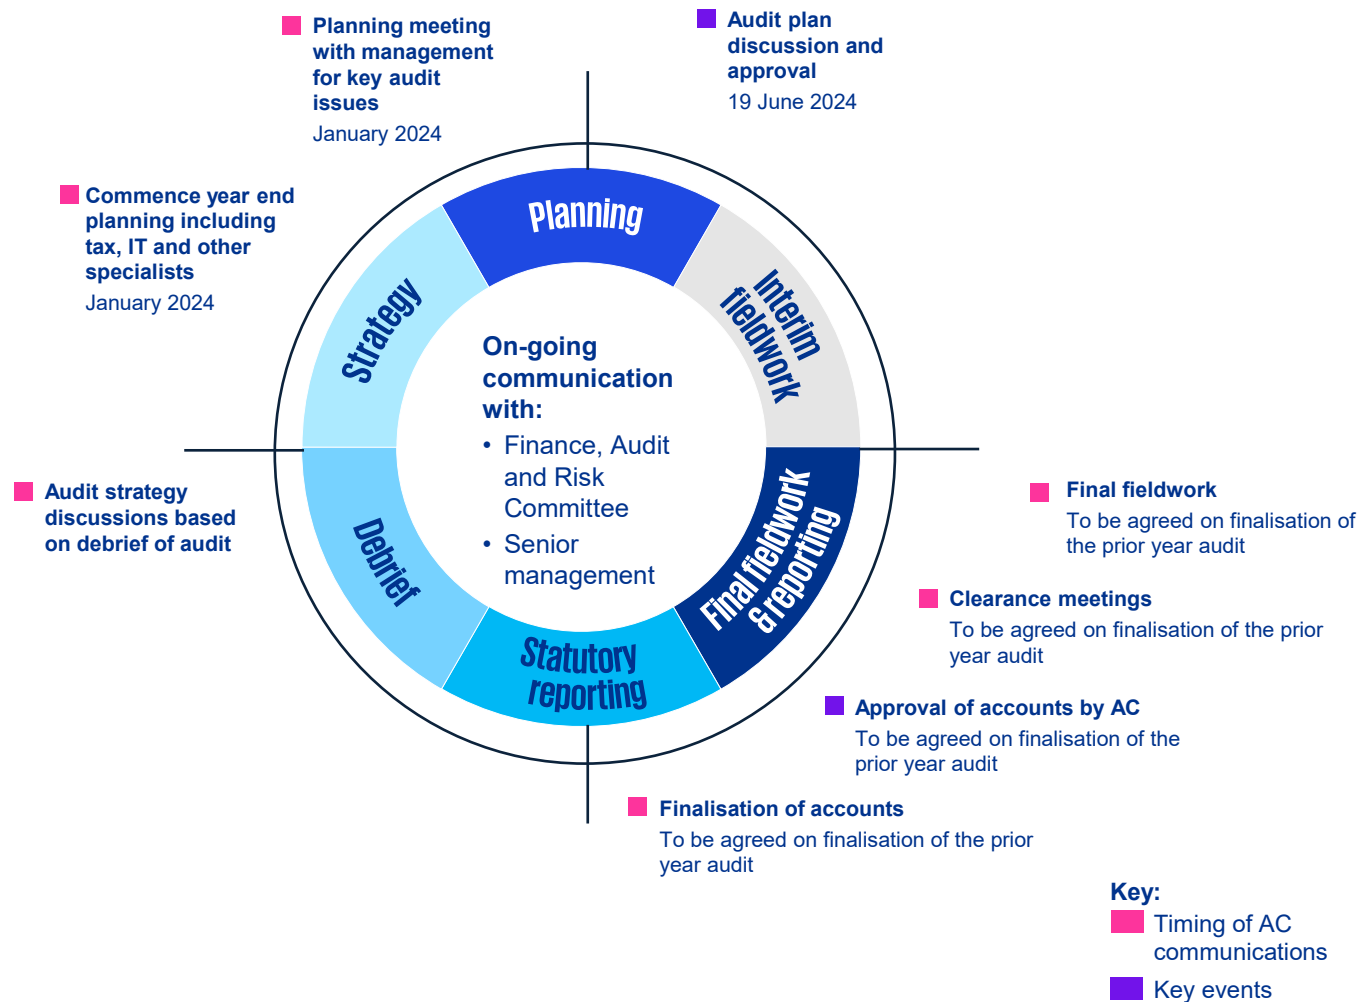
Planning meeting with management for key audit issues
January 2024

Audit plan discussion and approval
19 June 2024

Commence year end planning including tax, IT and other specialists
January 2024

Planning

Interim fieldwork

Strategy

On-going communication with:
• Finance, Audit and Risk Committee
• Senior management

Audit strategy discussions based on debrief of audit

Debrief

Final fieldwork & reporting

Statutory reporting

Final fieldwork
To be agreed on finalisation of the prior year audit

Clearance meetings
To be agreed on finalisation of the prior year audit

Approval of accounts by AC
To be agreed on finalisation of the prior year audit

Finalisation of accounts
To be agreed on finalisation of the prior year audit

Key:
Timing of AC communications
Key events